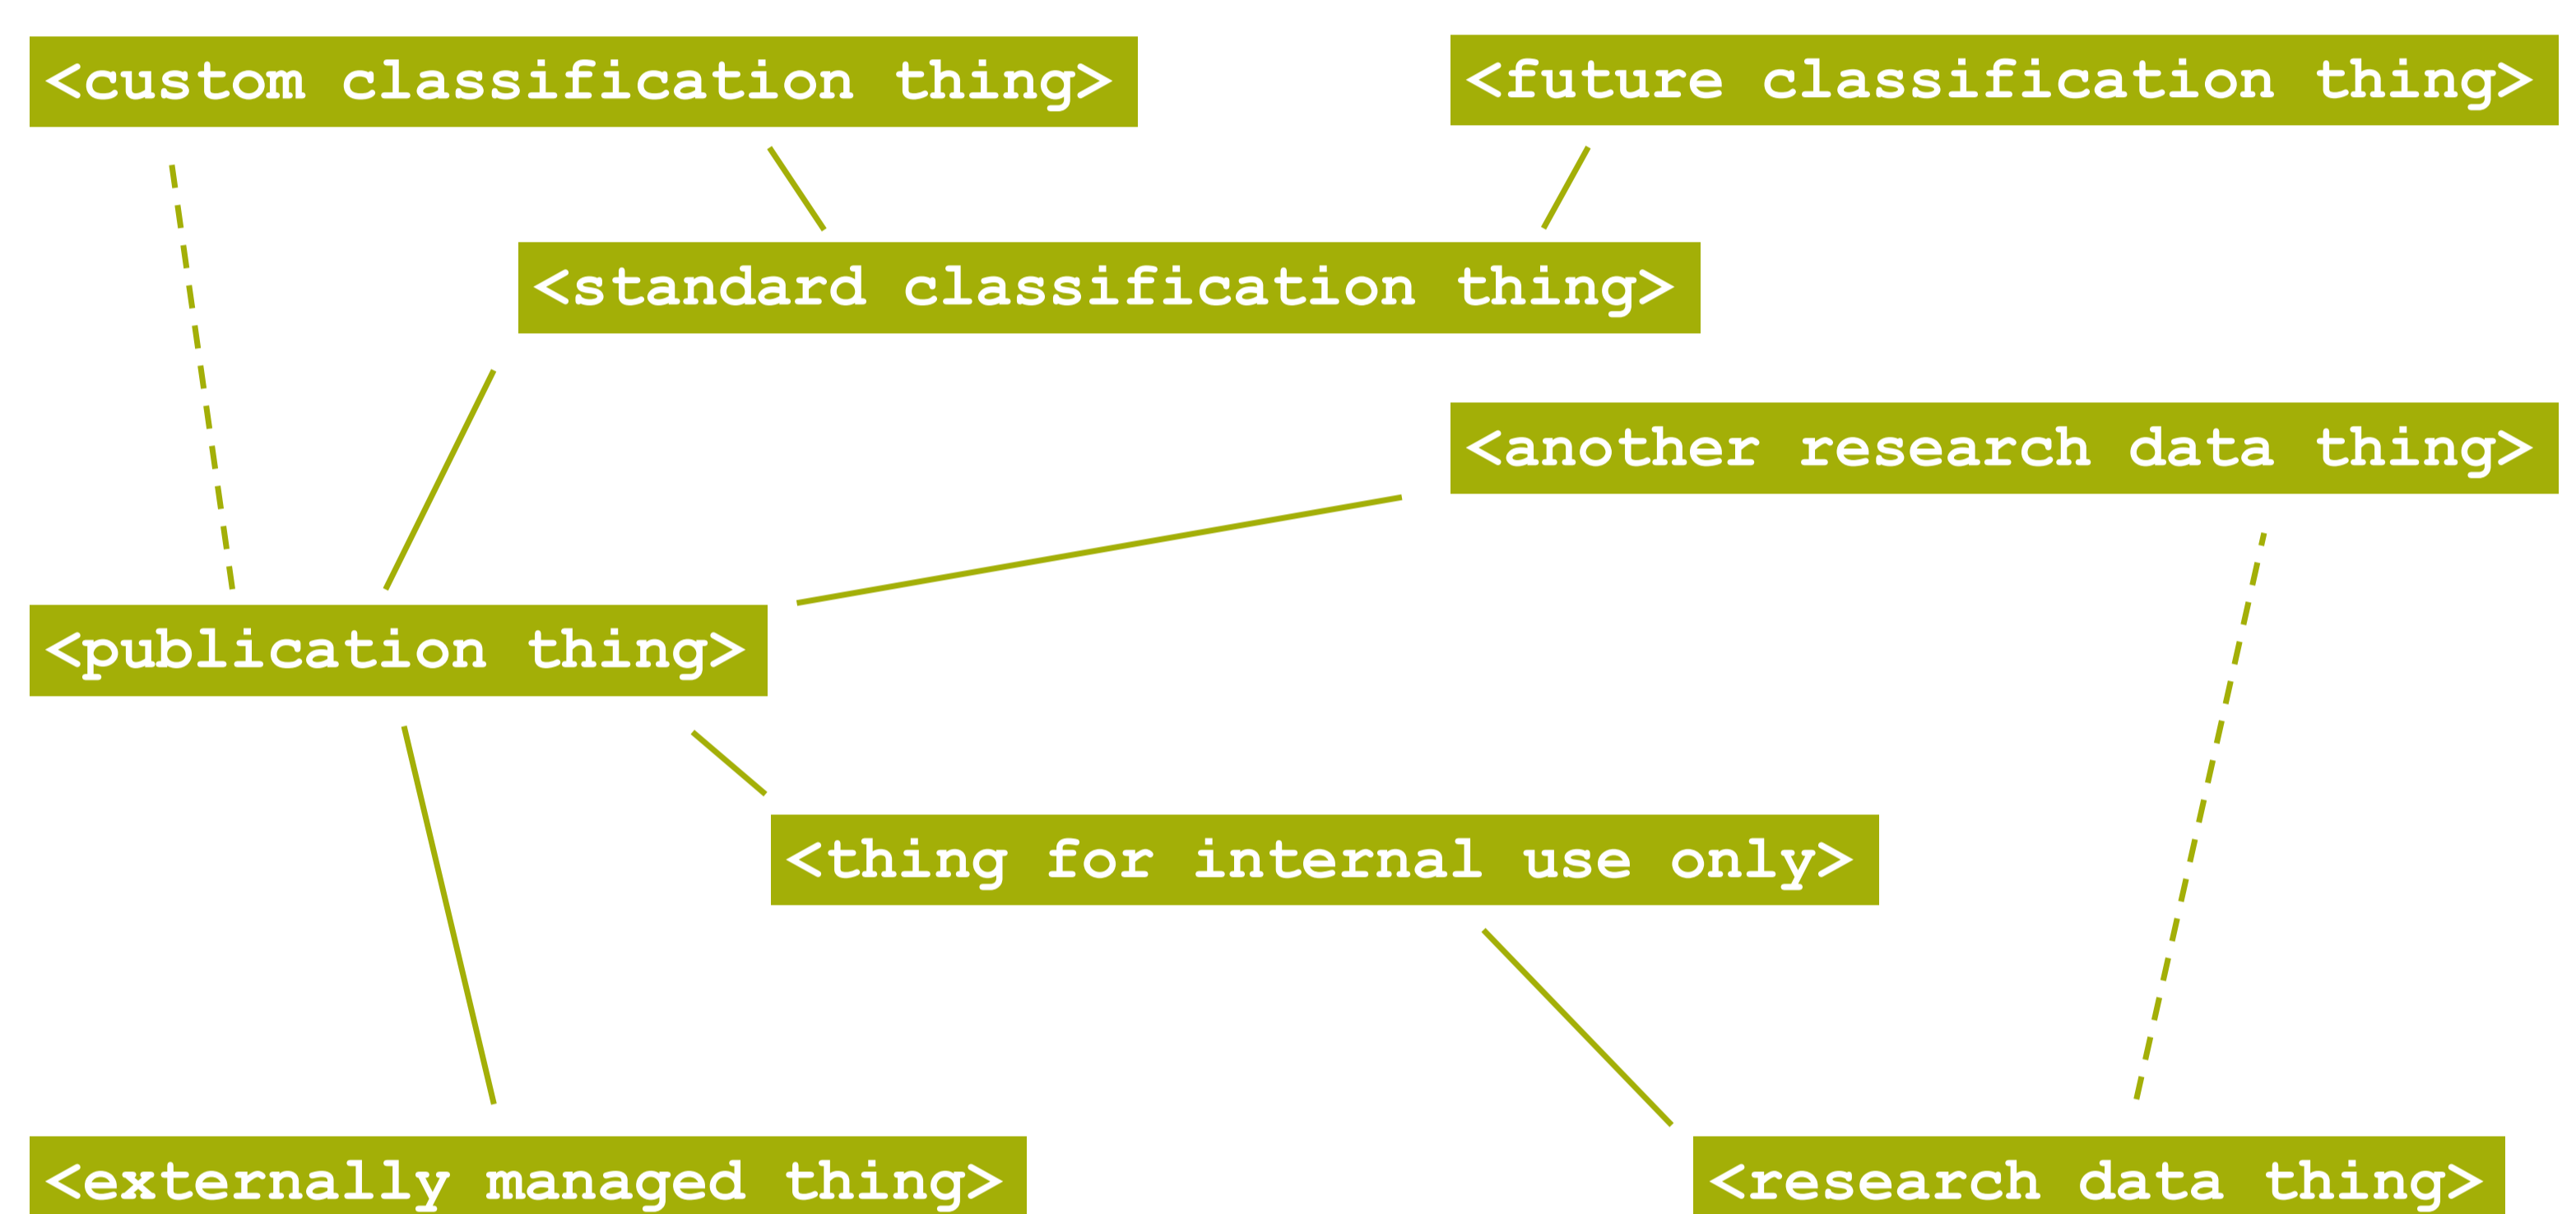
<custom classification thing>

<future classification thing>

<standard classification thing>

<another research data thing>

<publication thing>

<thing for internal use only>

<externally managed thing>

<research data thing>